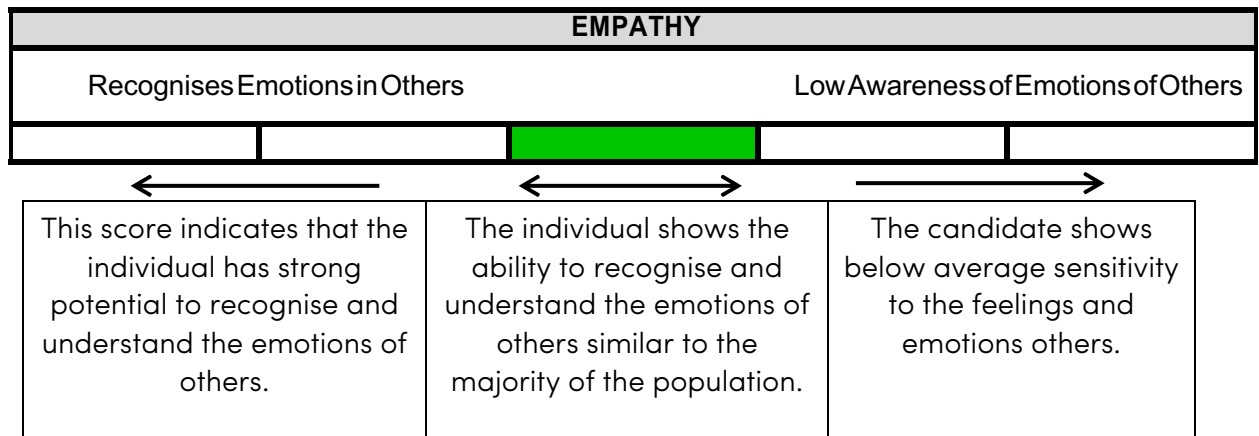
EMPATHY

RecognisesEmotionsinOthers

LowAwarenessofEmotionsofOthers

| This score indicates that the individual has strong potential to recognise and understand the emotions of others. | The individual shows the ability to recognise and understand the emotions of others similar to the majority of the population. | The candidate shows below average sensitivity to the feelings and emotions others. |
|---|---|---|